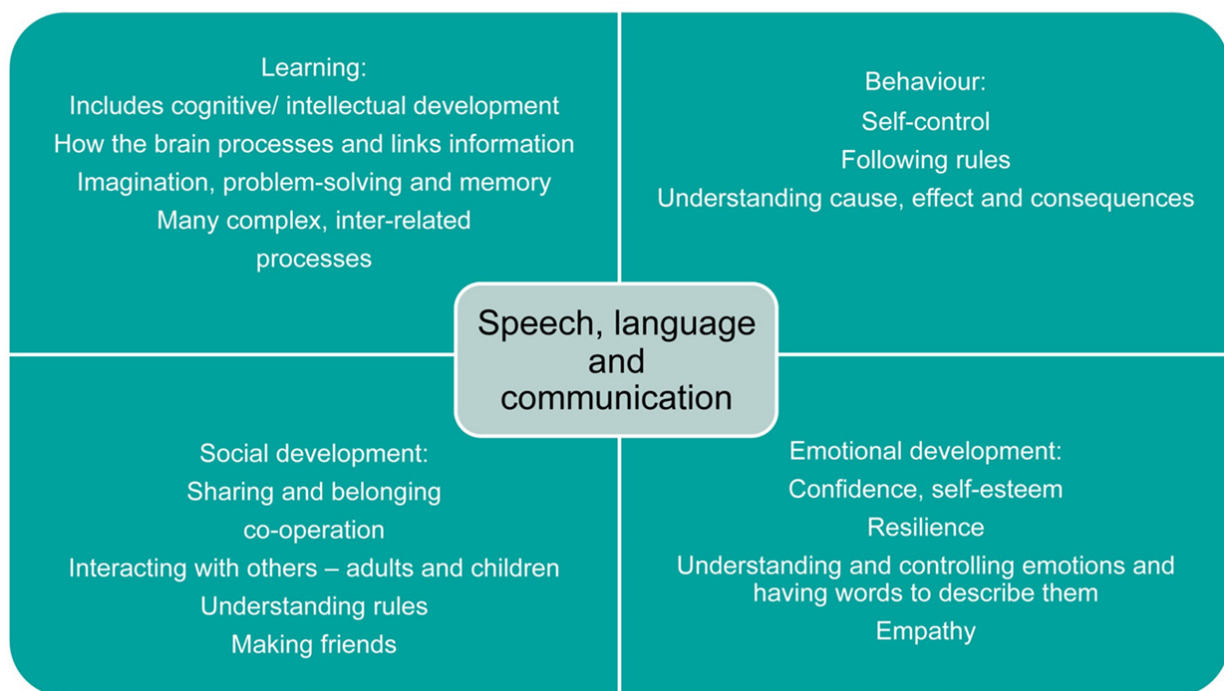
Learning:
Includes cognitive/ intellectual development
How the brain processes and links information
Imagination, problem-solving and memory
Many complex, inter-related processes

Behaviour:
Self-control
Following rules
Understanding cause, effect and consequences

Speech, language and communication

Social development:
Sharing and belonging
co-operation
Interacting with others – adults and children
Understanding rules
Making friends

Emotional development:
Confidence, self-esteem
Resilience
Understanding and controlling emotions and having words to describe them
Empathy